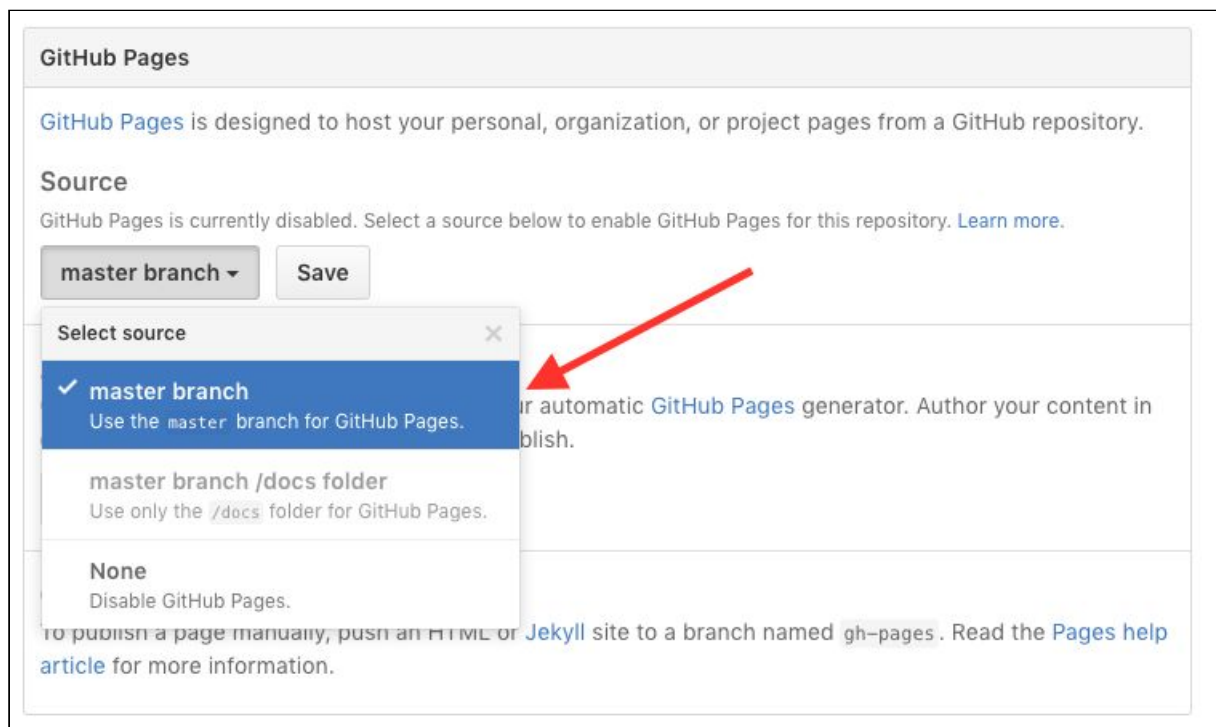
GitHub Pages

GitHub Pages is designed to host your personal, organization, or project pages from a GitHub repository.

Source

GitHub Pages is currently disabled. Select a source below to enable GitHub Pages for this repository. Learn more.

master branch ▾ Save

Select source ×

✓ master branch
Use the master branch for GitHub Pages.

master branch /docs folder
Use only the /docs folder for GitHub Pages.

None
Disable GitHub Pages.

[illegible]ur automatic GitHub Pages generator. Author your content in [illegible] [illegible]blish.

To publish a page manually, push an HTML or Jekyll site to a branch named gh-pages. Read the Pages help article for more information.